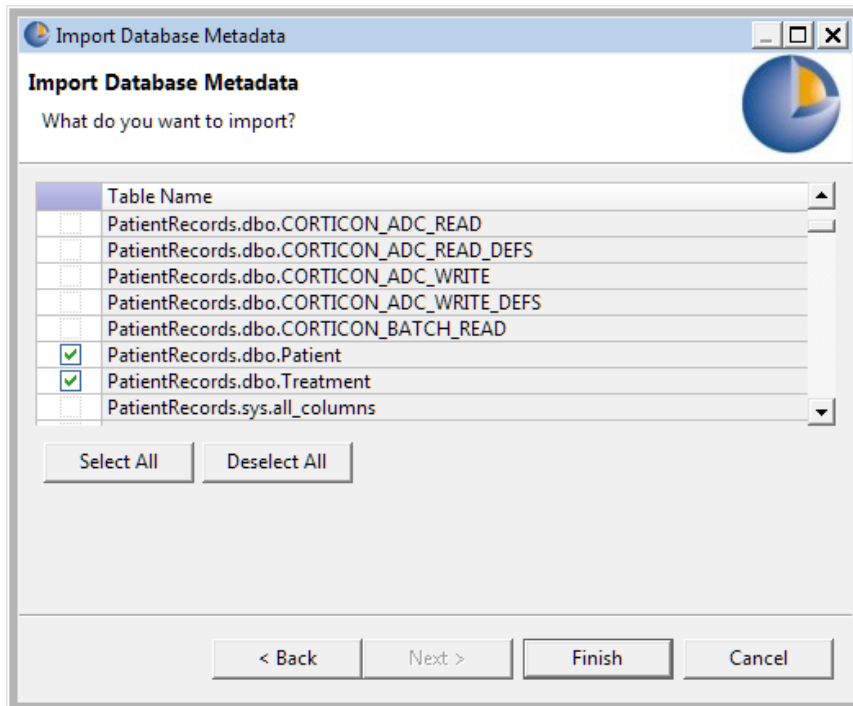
Import Database Metadata

Import Database Metadata

What do you want to import?

| | Table Name |
|---|---|
| | PatientRecords.dbo.CORTICON_ADC_READ |
| | PatientRecords.dbo.CORTICON_ADC_READ_DEFS |
| | PatientRecords.dbo.CORTICON_ADC_WRITE |
| | PatientRecords.dbo.CORTICON_ADC_WRITE_DEFS |
| | PatientRecords.dbo.CORTICON_BATCH_READ |
| ✓ | PatientRecords.dbo.Patient |
| ✓ | PatientRecords.dbo.Treatment |
| | PatientRecords.sys.all_columns |

Select All Deselect All

< Back Next > Finish Cancel